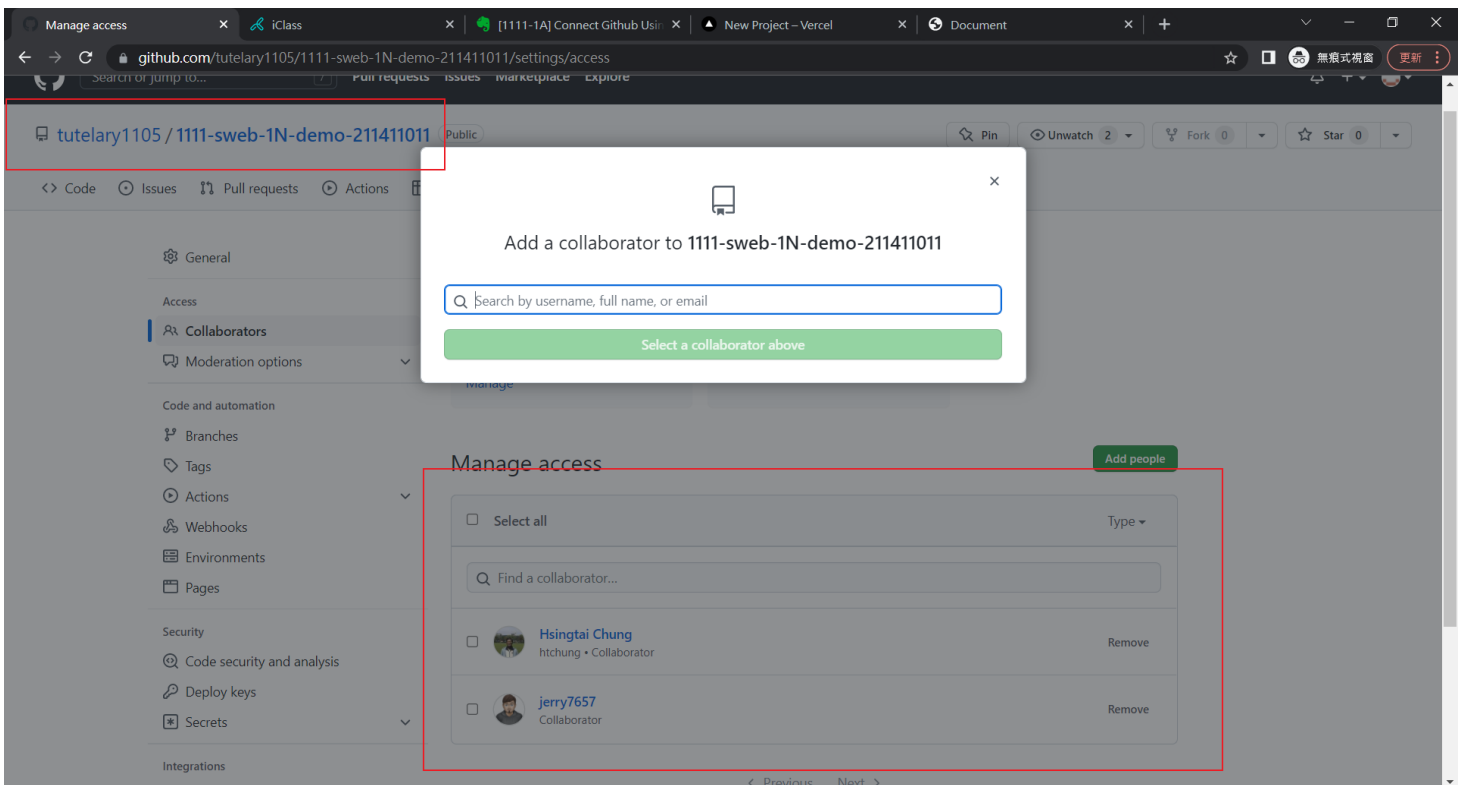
Manage access ×
iClass ×
[1111-1A] Connect Github Usin ×
New Project – Vercel ×
Document ×
+

github.com/tutelary1105/1111-sweb-1N-demo-211411011/settings/access

無痕式視窗
更新

Search or jump to...
Pull requests Issues Marketplace Explore

tutelary1105 / 1111-sweb-1N-demo-211411011 Public

Pin
Unwatch 2
Fork 0
Star 0

Code Issues Pull requests Actions

General

Access
Collaborators
Moderation options

Code and automation
Branches
Tags
Actions
Webhooks
Environments
Pages

Security
Code security and analysis
Deploy keys
Secrets

Integrations

Add a collaborator to 1111-sweb-1N-demo-211411011

×

Search by username, full name, or email

Select a collaborator above

Manage

Manage access

Add people

Select all

Type

Find a collaborator...

Hsingtai Chung
htchung • Collaborator
Remove

jerry7657
Collaborator
Remove

Previous Next